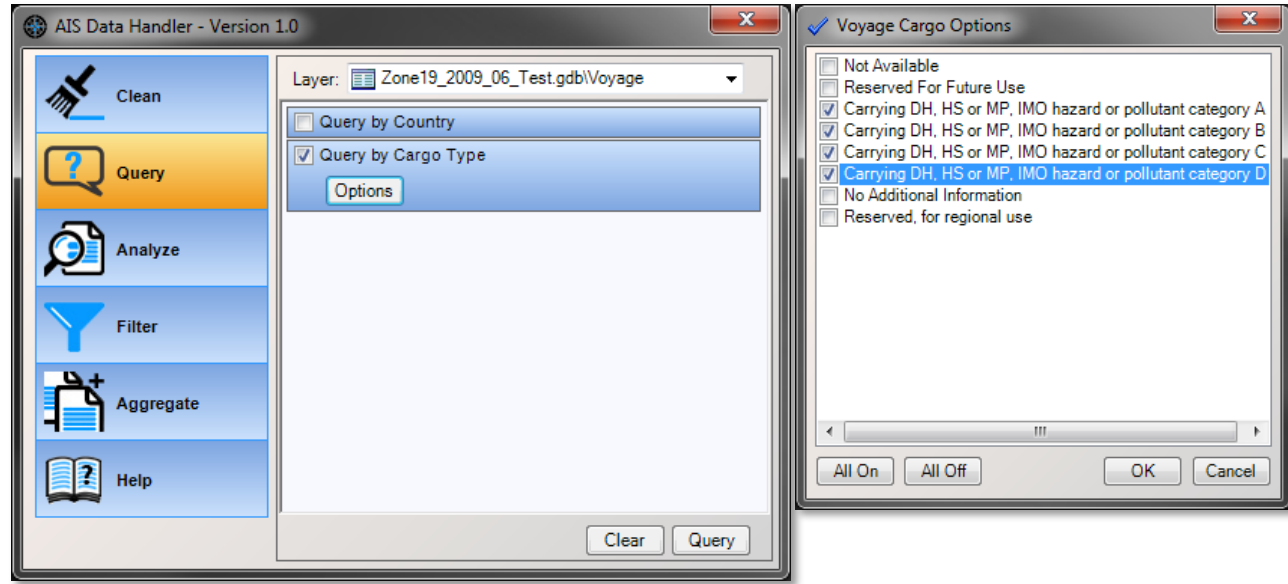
AIS Data Handler - Version 1.0

Clean

Query

Analyze

Filter

Aggregate

Help

Layer: Zone19_2009_06_Test.gdb\Voyage

Query by Country

Query by Cargo Type

Options

Clear

Query

Voyage Cargo Options

Not Available
Reserved For Future Use
Carrying DH, HS or MP, IMO hazard or pollutant category A
Carrying DH, HS or MP, IMO hazard or pollutant category B
Carrying DH, HS or MP, IMO hazard or pollutant category C
Carrying DH, HS or MP, IMO hazard or pollutant category D
No Additional Information
Reserved, for regional use

All On

All Off

OK

Cancel